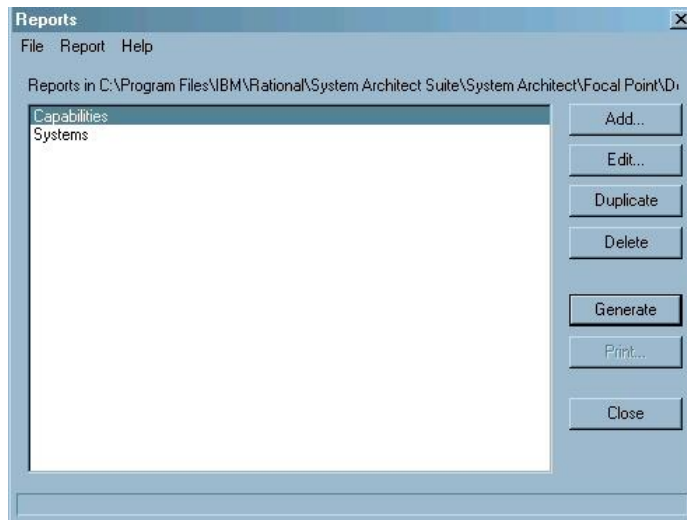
Reports

File Report Help

Reports in C:\Program Files\IBM\Rational\System Architect Suite\System Architect\Focal Point\D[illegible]

Capabilities
Systems

Add...
Edit...
Duplicate
Delete
Generate
Print...
Close